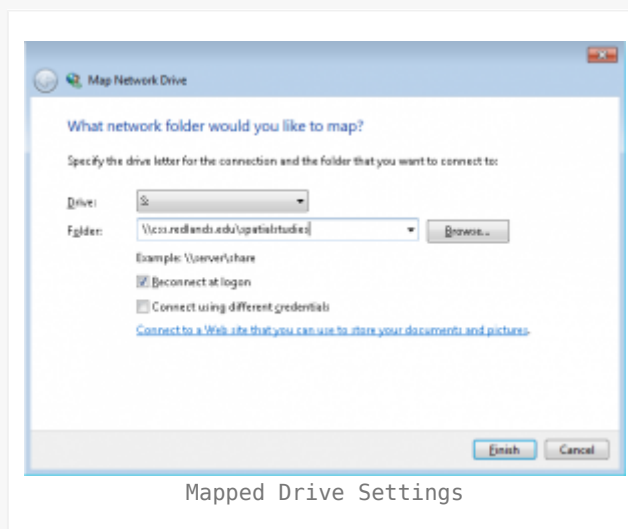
Map Network Drive

What network folder would you like to map?

Specify the drive letter for the connection and the folder that you want to connect to:

Drive: S:

Folder: \\css.redlands.edu\spatialstudies

Browse...

Example: \\server\share

Reconnect at logon

Connect using different credentials

Connect to a Web site that you can use to store your documents and pictures.

Finish

Cancel

Mapped Drive Settings